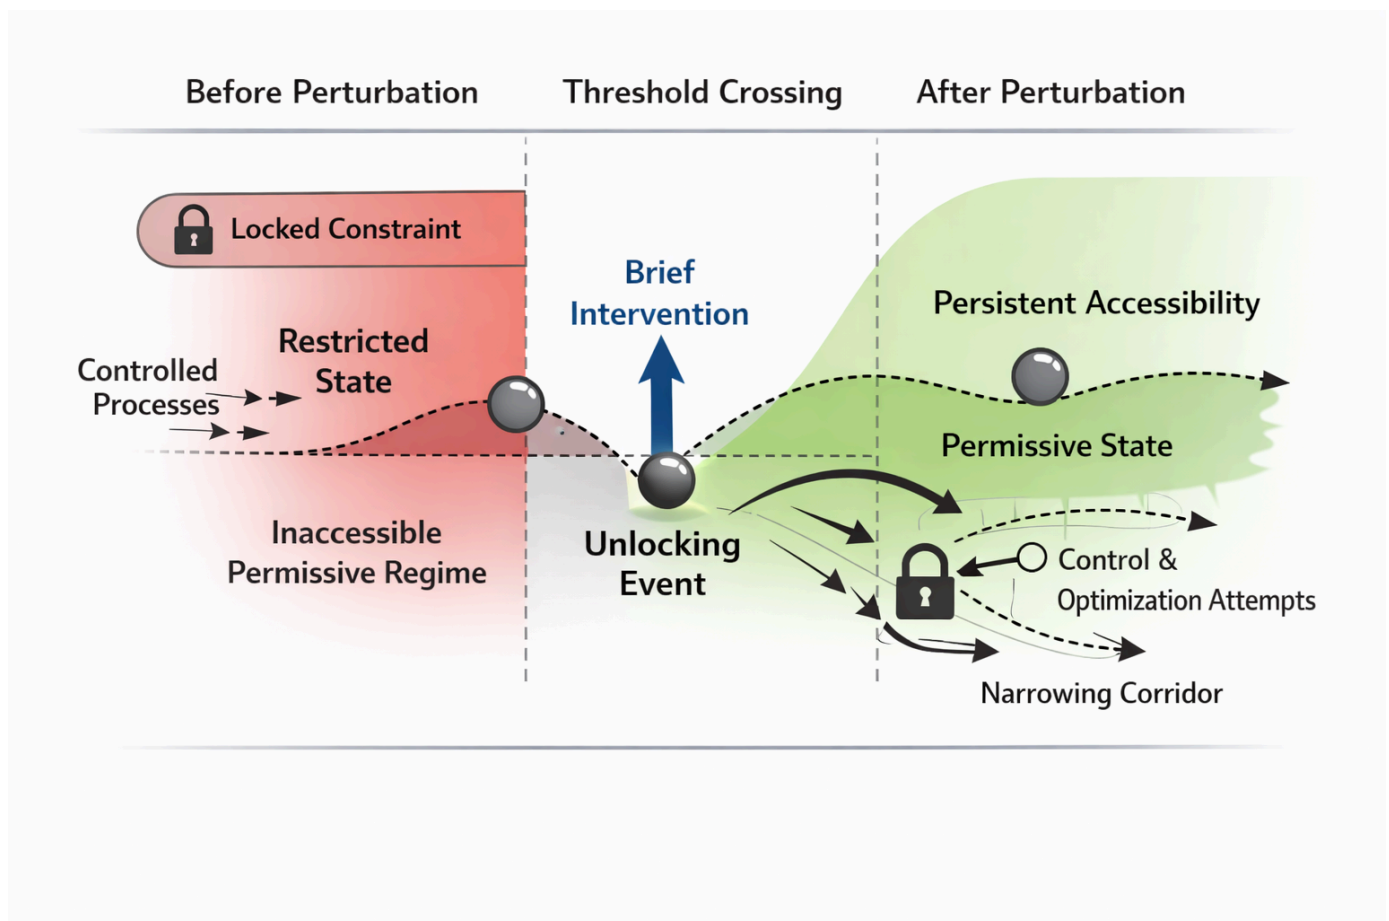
Before Perturbation

Threshold Crossing

After Perturbation

Locked Constraint

Brief Intervention

Persistent Accessibility

Controlled Processes

Restricted State

Permissive State

Unlocking Event

Inaccessible Permissive Regime

Control & Optimization Attempts

Narrowing Corridor